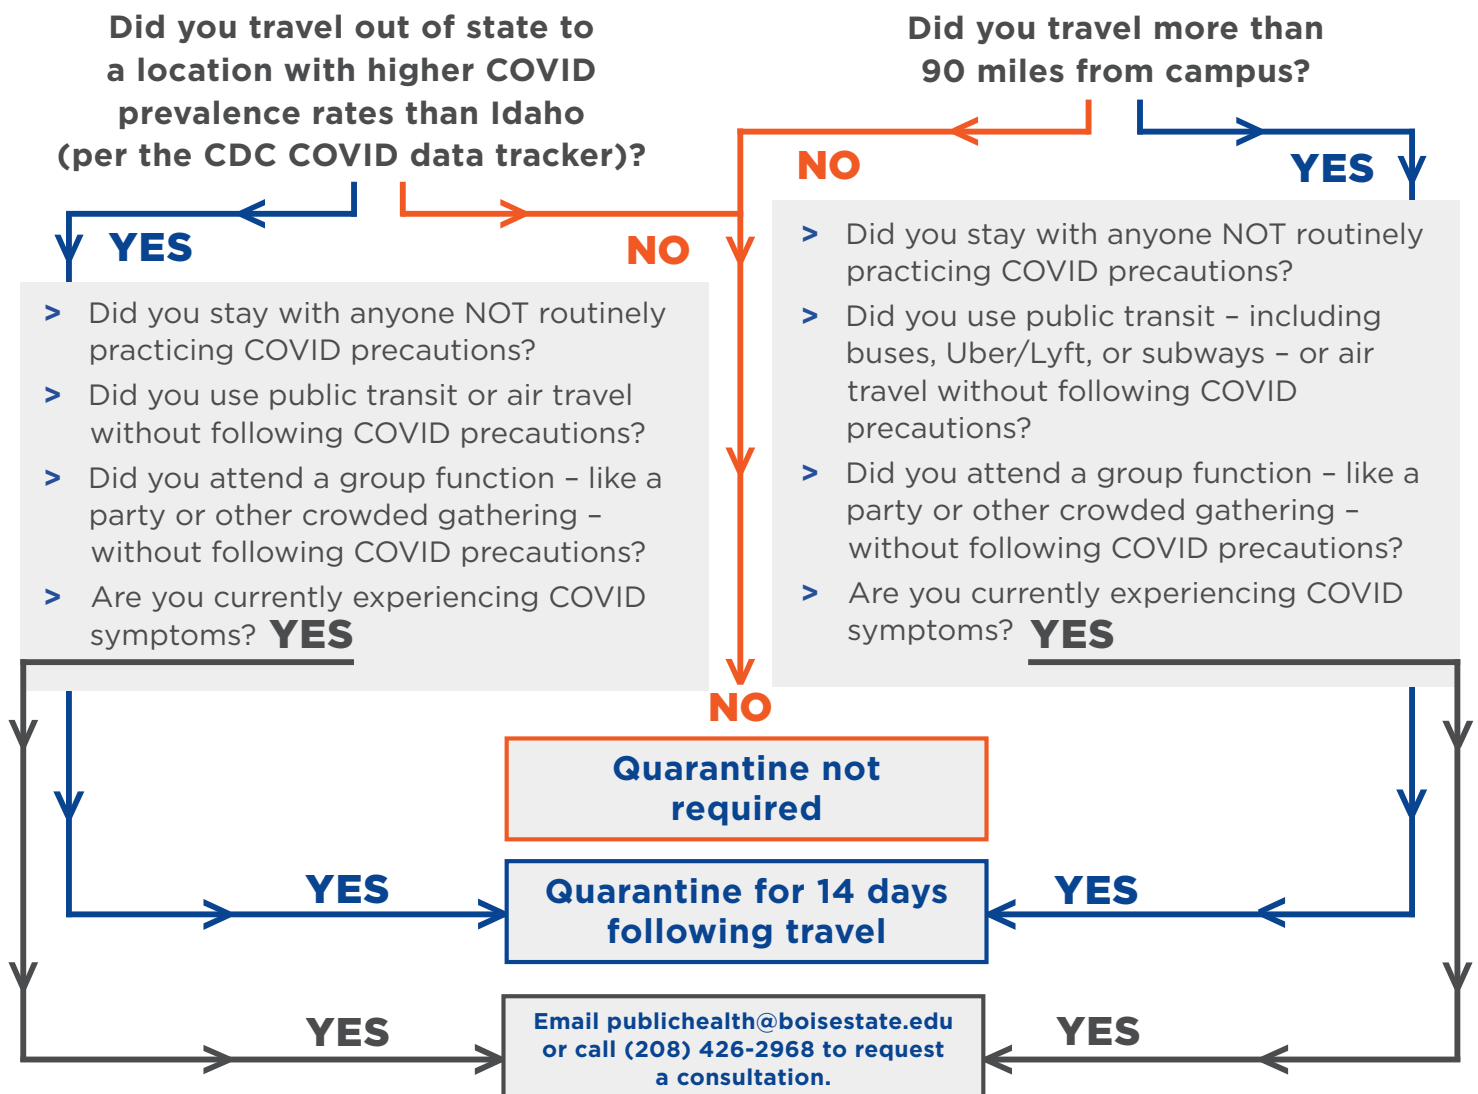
Did you travel out of state to a location with higher COVID prevalence rates than Idaho (per the CDC COVID data tracker)?

Did you travel more than 90 miles from campus?

NO

YES

YES

NO

> Did you stay with anyone NOT routinely practicing COVID precautions?
> Did you use public transit or air travel without following COVID precautions?
> Did you attend a group function – like a party or other crowded gathering – without following COVID precautions?
> Are you currently experiencing COVID symptoms? YES

> Did you stay with anyone NOT routinely practicing COVID precautions?
> Did you use public transit – including buses, Uber/Lyft, or subways – or air travel without following COVID precautions?
> Did you attend a group function – like a party or other crowded gathering – without following COVID precautions?
> Are you currently experiencing COVID symptoms? YES

NO

Quarantine not required

YES

Quarantine for 14 days following travel

YES

YES

Email publichealth@boisestate.edu or call (208) 426-2968 to request a consultation.

YES